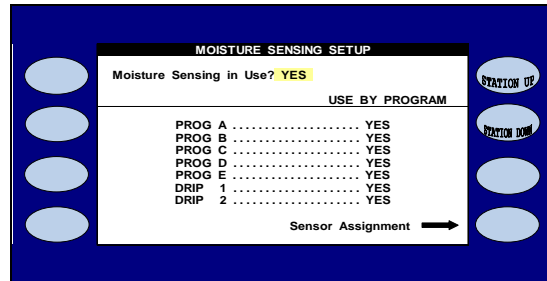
MOISTURE SENSING SETUP

Moisture Sensing in Use? YES

USE BY PROGRAM

PROG A ..................... YES
PROG B ..................... YES
PROG C ..................... YES
PROG D ..................... YES
PROG E ..................... YES
DRIP 1 ..................... YES
DRIP 2 ..................... YES

Sensor Assignment

STATION UP

STATION DOWN